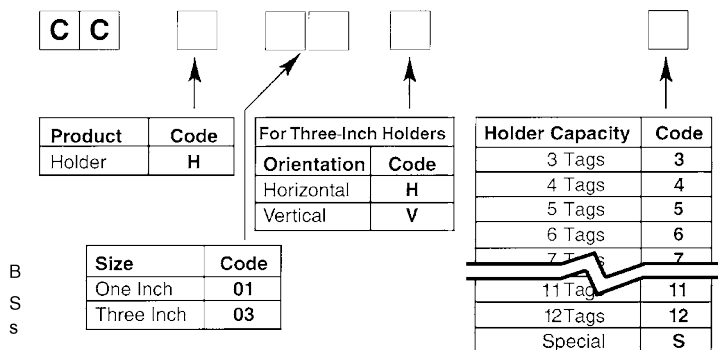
C C

| Product | Code |
|---|---|
| Holder | H |

For Three-Inch Holders

| Orientation | Code |
|---|---|
| Horizontal | H |
| Vertical | V |

| Holder Capacity | Code |
|---|---|
| 3 Tags | 3 |
| 4 Tags | 4 |
| 5 Tags | 5 |
| 6 Tags | 6 |
| 7 T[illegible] | 7 |
| 11 Tag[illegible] | 11 |
| 12Tags | 12 |
| Special | S |

| Size | Code |
|---|---|
| One Inch | 01 |
| Three Inch | 03 |

B
S
s